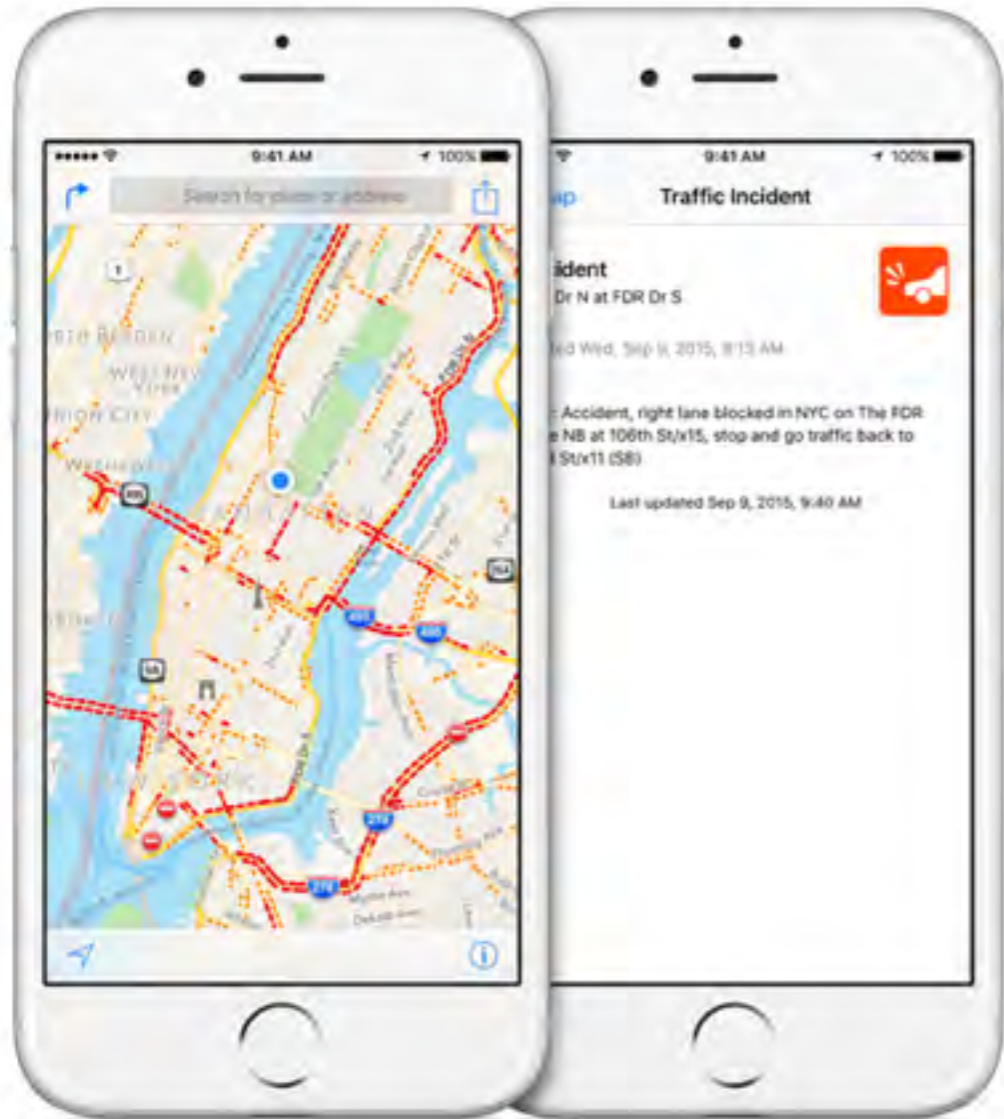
9:41 AM 100%

Search for places or addresses

NORTH BERGEN

WEST NEW YORK

UNION CITY

WEEHAWKEN

MANHATTAN

495

495

278

278

9:41 AM 100%

ap

Traffic Incident

cident

Dr N at FDR Dr S

ted Wed, Sep 9, 2015, 8:13 AM

: Accident, right lane blocked in NYC on The FDR e NB at 106th St/x15, stop and go traffic back to l St/x11 (SB)

Last updated Sep 9, 2015, 9:40 AM